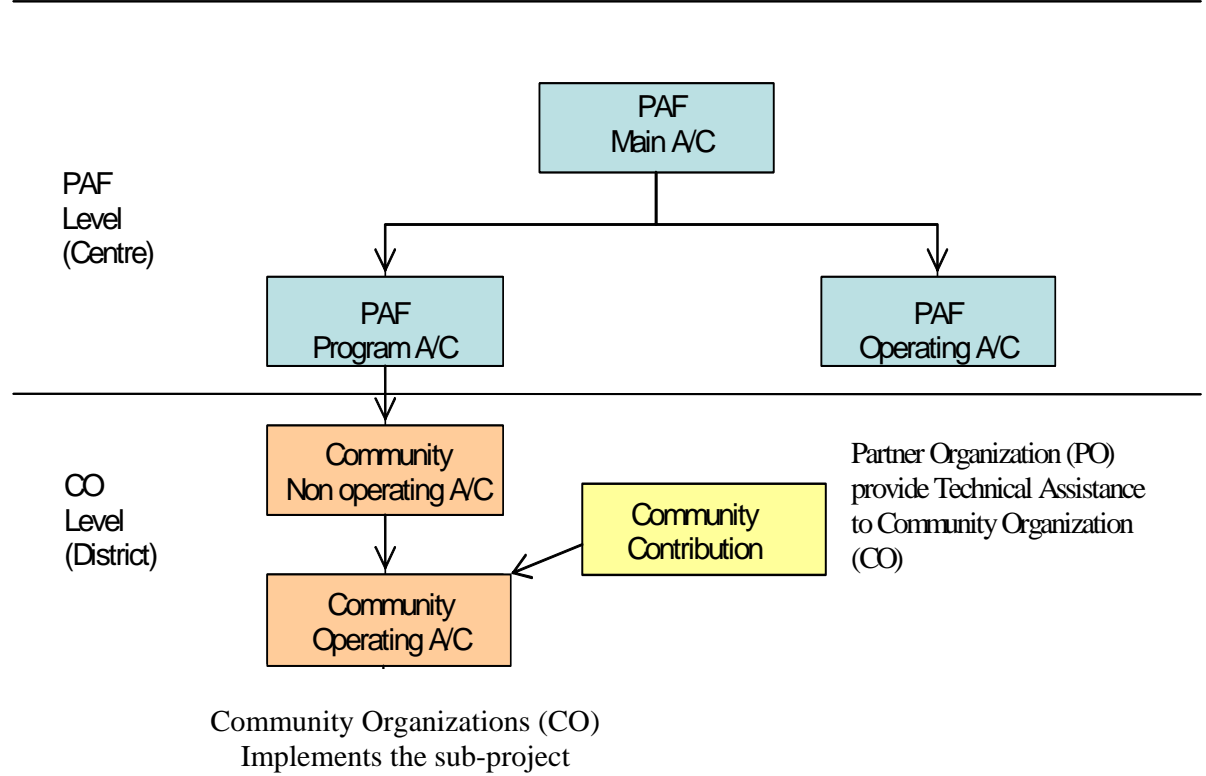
PAF
Main A/C

PAF
Level
(Centre)

PAF
Program A/C

PAF
Operating A/C

CO
Level
(District)

Community
Non operating A/C

Community
Contribution

Partner Organization (PO) provide Technical Assistance to Community Organization (CO)

Community
Operating A/C

Community Organizations (CO)
Implements the sub-project